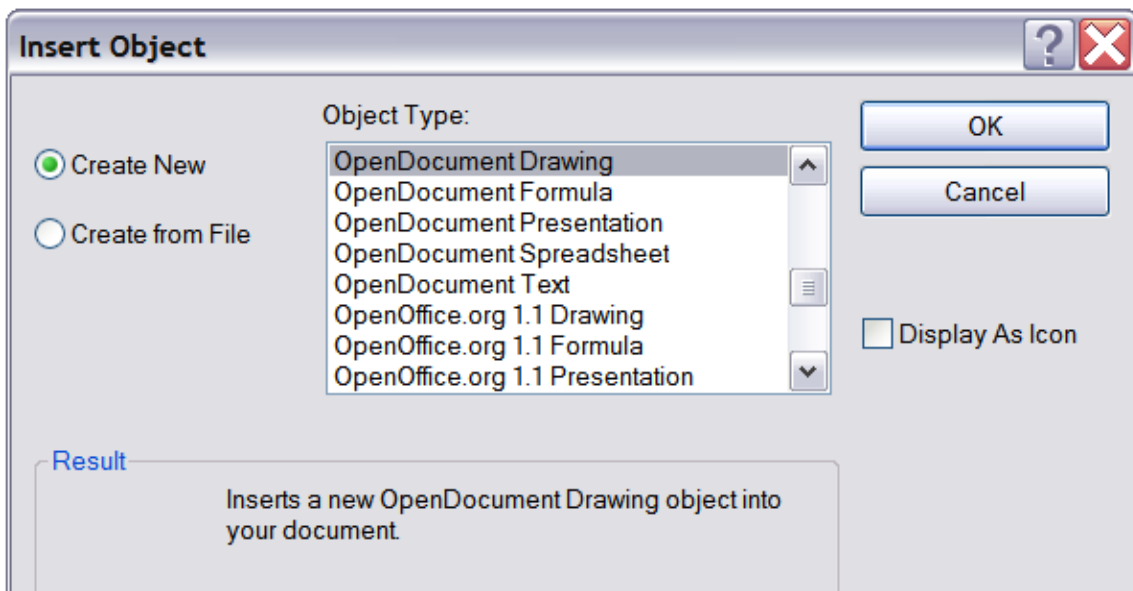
Insert Object

? X

Object Type:

Create New

Create from File

OpenDocument Drawing
OpenDocument Formula
OpenDocument Presentation
OpenDocument Spreadsheet
OpenDocument Text
OpenOffice.org 1.1 Drawing
OpenOffice.org 1.1 Formula
OpenOffice.org 1.1 Presentation

OK

Cancel

Display As Icon

Result

Inserts a new OpenDocument Drawing object into your document.